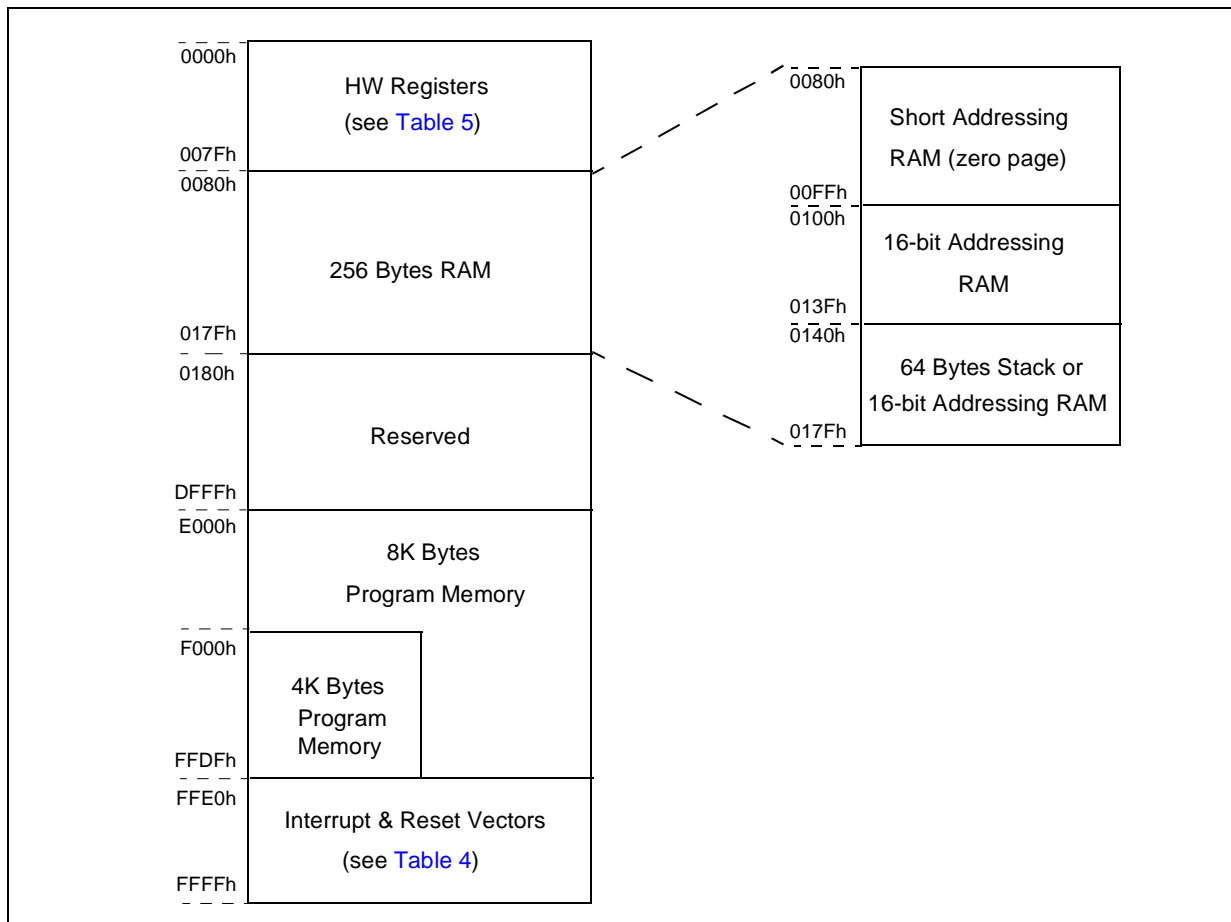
0000h
HW Registers
(see Table 5)
007Fh
0080h
256 Bytes RAM
017Fh
0180h
Reserved
DFFFh
E000h
8K Bytes
Program Memory
F000h
4K Bytes
Program
Memory
FFDFh
FFE0h
Interrupt & Reset Vectors
(see Table 4)
FFFFh

0080h
Short Addressing
RAM (zero page)
00FFh
0100h
16-bit Addressing
RAM
013Fh
0140h
64 Bytes Stack or
16-bit Addressing RAM
017Fh